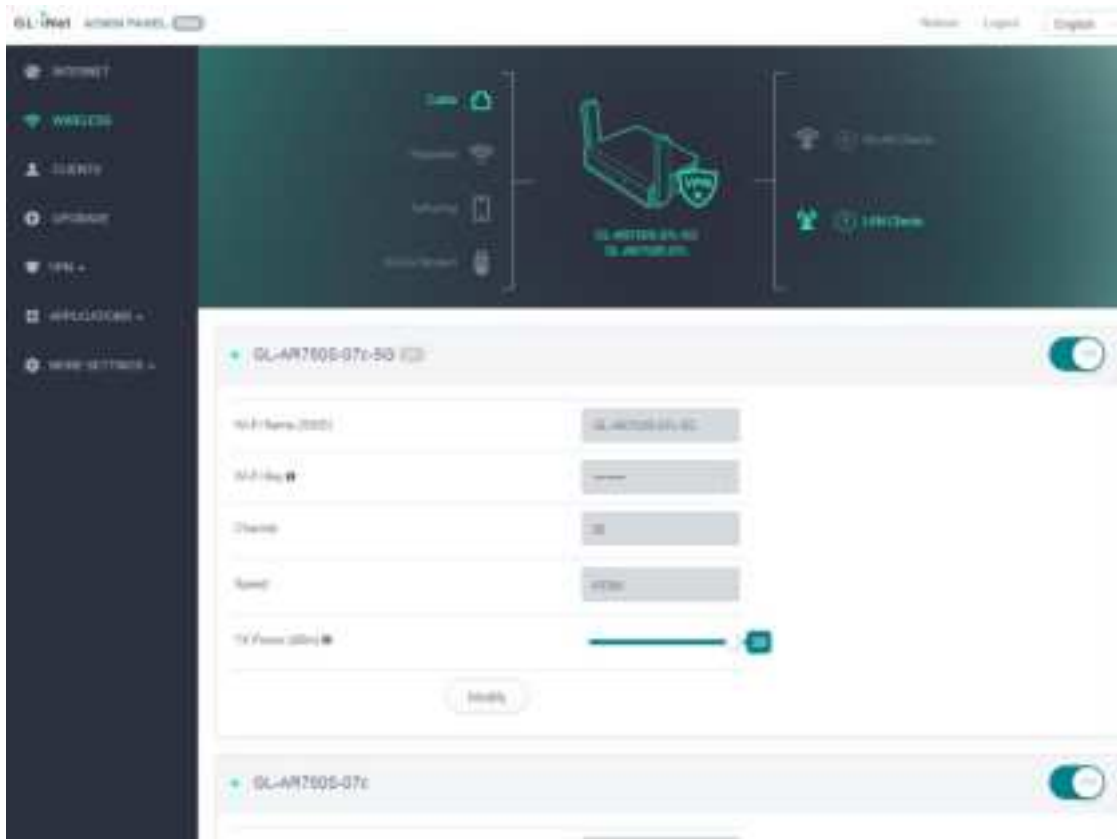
GL·iNet ADMIN PANEL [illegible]

Reboot Logout English

INTERNET
WIRELESS
CLIENTS
UPGRADE
VPN
APPLICATIONS
MORE SETTINGS

Cable
Repeater
Tethering
3G/4G Modem

VPN

GL-AR750S-07c-5G
GL-AR750S-07c

Wi-Fi Clients
LAN Clients

GL-AR750S-07c-5G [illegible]

Wi-Fi Name (SSID)
GL-AR750S-07c-5G

Wi-Fi Key
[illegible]

Channel
36

Speed
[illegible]

TX Power (dBm)

Modify

GL-AR750S-07c